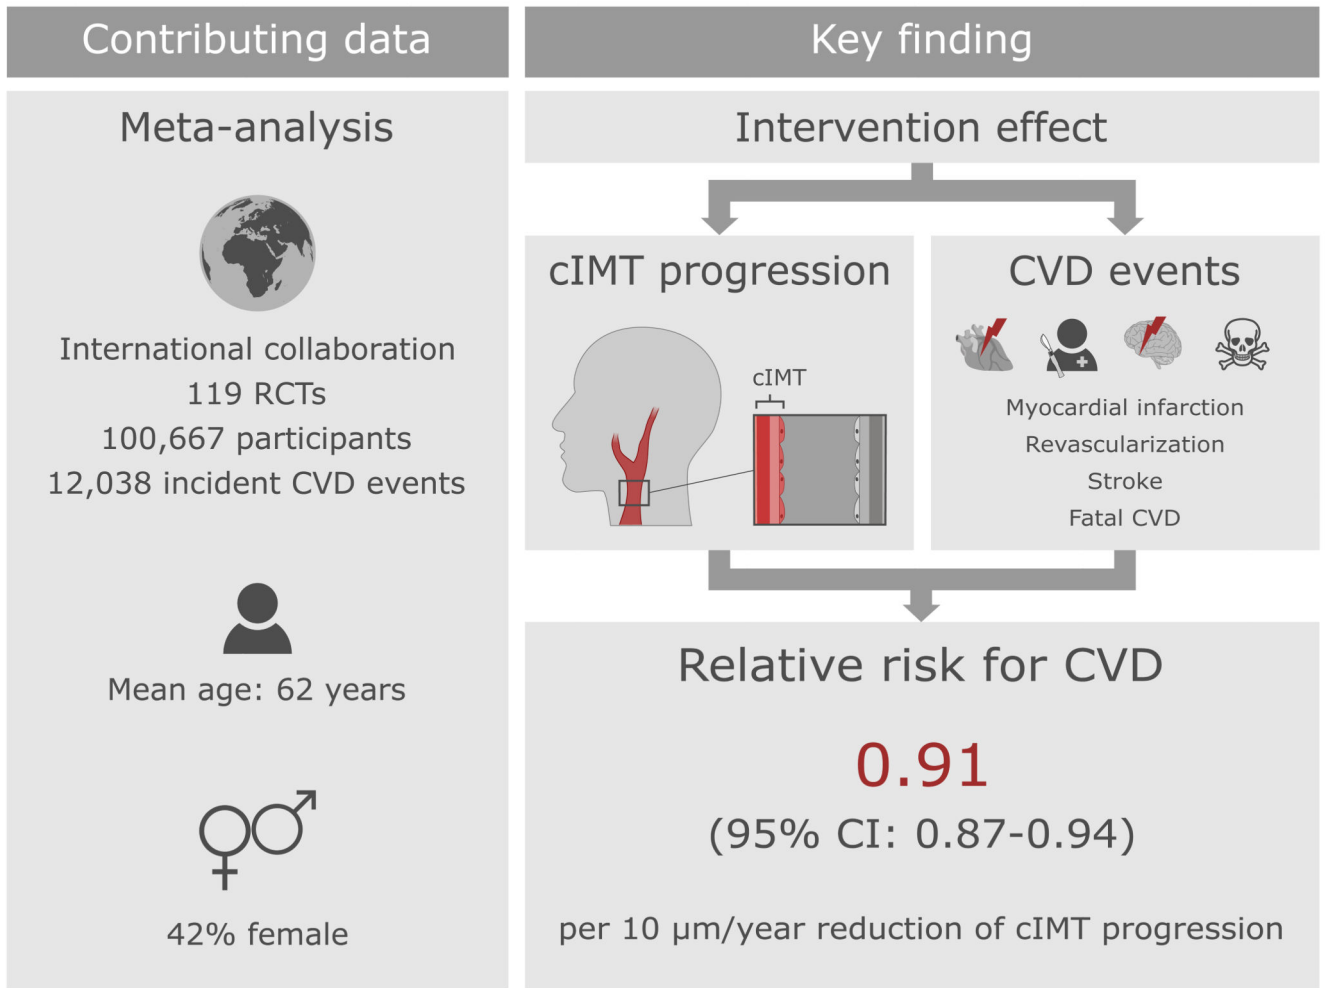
Contributing data

Meta-analysis

International collaboration
119 RCTs
100,667 participants
12,038 incident CVD events

Mean age: 62 years

42% female

Key finding

Intervention effect

cIMT progression

cIMT

CVD events

Myocardial infarction
Revascularization
Stroke
Fatal CVD

Relative risk for CVD

0.91

(95% CI: 0.87-0.94)

per 10 µm/year reduction of cIMT progression